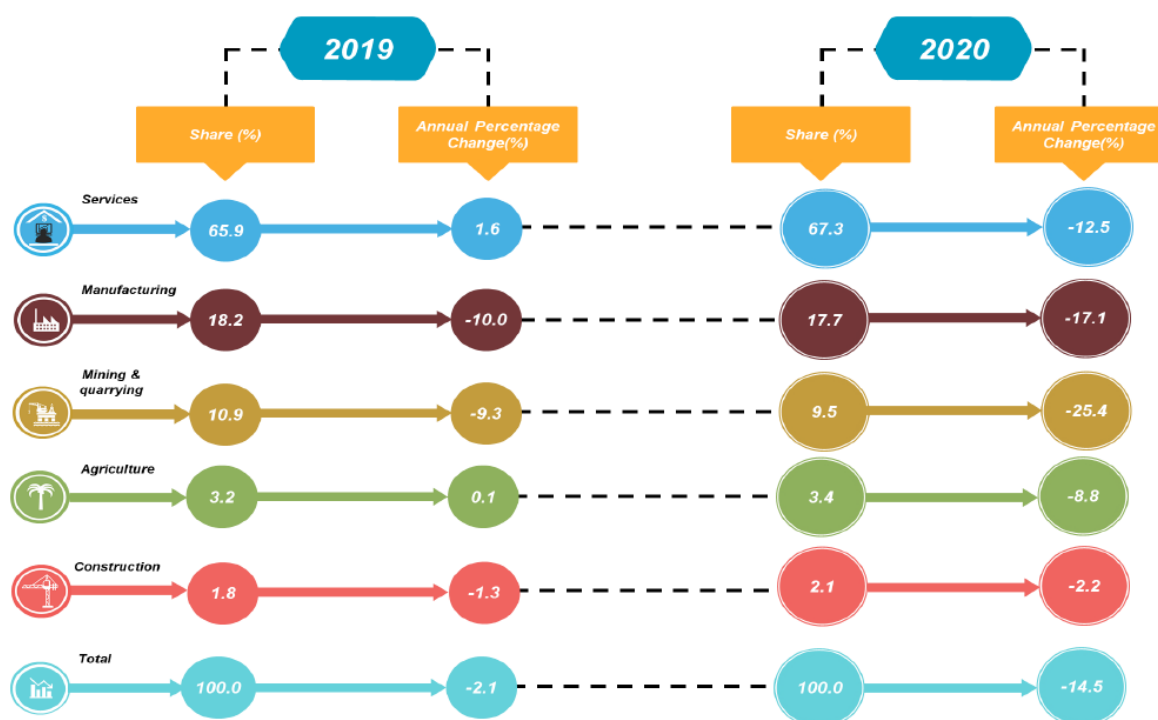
2019

2020

Share (%)

Annual Percentage Change(%)

Share (%)

Annual Percentage Change(%)

Services
65.9
1.6
67.3
-12.5

Manufacturing
18.2
-10.0
17.7
-17.1

Mining & quarrying
10.9
-9.3
9.5
-25.4

Agriculture
3.2
0.1
3.4
-8.8

Construction
1.8
-1.3
2.1
-2.2

Total
100.0
-2.1
100.0
-14.5